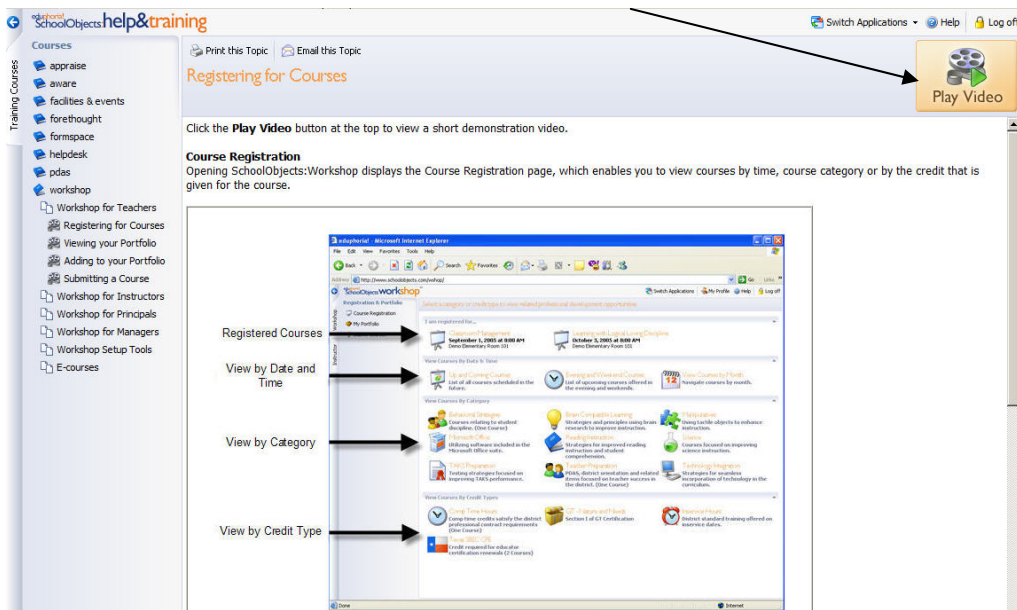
eduphoria! SchoolObjects help&training

Switch Applications | Help | Log off

Training Courses

Courses
appraise
aware
facilities & events
forethought
formspace
helpdesk
pdas
workshop
Workshop for Teachers
Registering for Courses
Viewing your Portfolio
Adding to your Portfolio
Submitting a Course
Workshop for Instructors
Workshop for Principals
Workshop for Managers
Workshop Setup Tools
E-courses

Print this Topic | Email this Topic

Registering for Courses

Play Video

Click the **Play Video** button at the top to view a short demonstration video.

**Course Registration**
Opening SchoolObjects:Workshop displays the Course Registration page, which enables you to view courses by time, course category or by the credit that is given for the course.

Registered Courses

View by Date and Time

View by Category

View by Credit Type

eduphoria! - Microsoft Internet Explorer

SchoolObjects workshop

Registration & Portfolio
Course Registration
My Portfolio

Switch Applications | My Profile | Help | Log off

I am registered for...
Classroom Management
September 1, 2005 at 8:00 AM
Demo Elementary Room 101
Learning with Logical Loving Discipline
October 3, 2005 at 8:00 AM
Demo Elementary Room 101

View Courses By Date & Time
Up and Coming Courses
Evening and Weekend Courses
View Courses by Month

View Courses By Category
Behavioral Strategies
Brain Compatible Learning
Manipulatives
Microsoft Office
Reading Instruction
Science
TAKS Preparation
Teacher Preparation
Technology Integration

View Courses By Credit Types
Comp Time Hours
GT - Nature and Needs
Inservice Hours
Texas SBEC CPE

Done
Internet